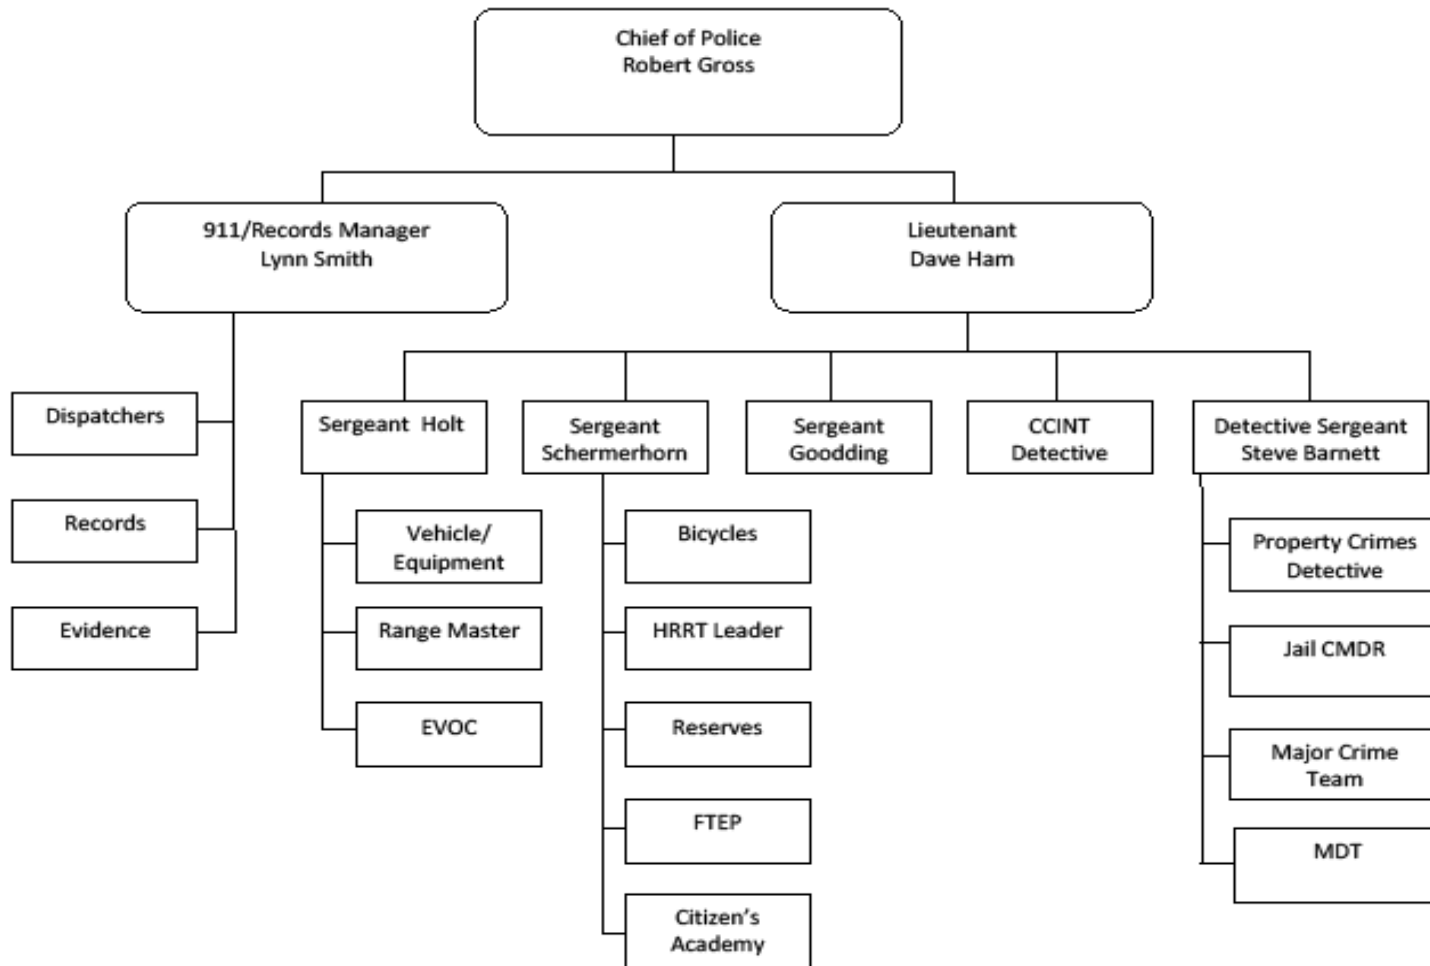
Chief of Police
Robert Gross

911/Records Manager
Lynn Smith

Lieutenant
Dave Ham

Dispatchers

Records

Evidence

Sergeant Holt

Vehicle/ Equipment

Range Master

EVOC

Sergeant Schermerhorn

Bicycles

HRRT Leader

Reserves

FTEP

Citizen's Academy

Sergeant Goodding

CCINT Detective

Detective Sergeant
Steve Barnett

Property Crimes Detective

Jail CMDR

Major Crime Team

MDT